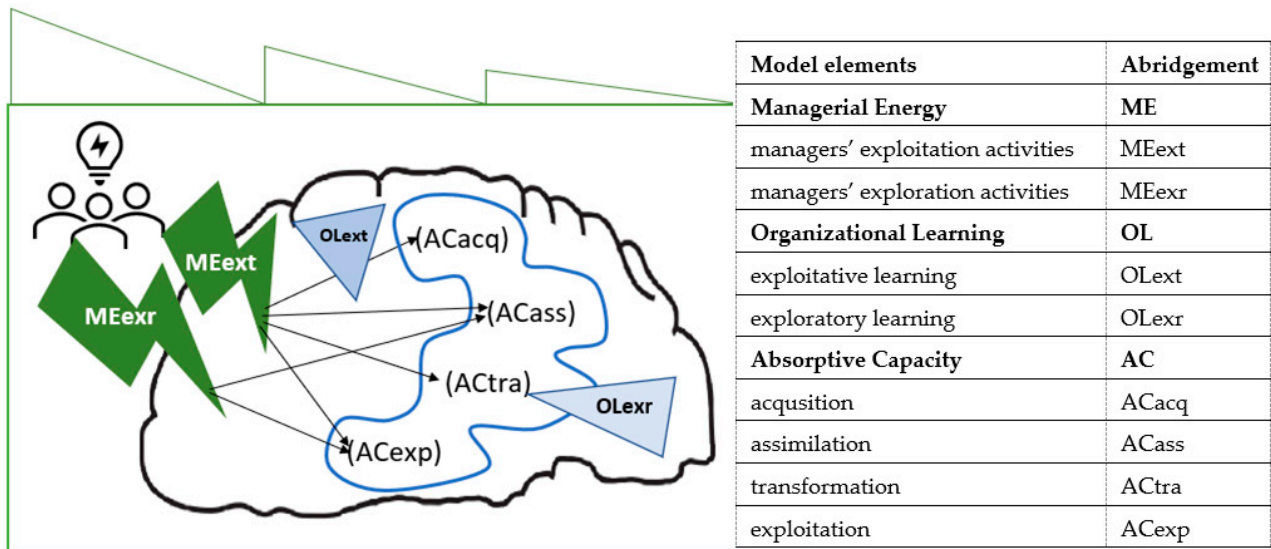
MEext

MEexr

OLext

(ACacq)

(ACass)

(ACtra)

(ACexp)

OLexr

| Model elements | Abridgement |
|---|---|
| **Managerial Energy** | **ME** |
| managers’ exploitation activities | MEext |
| managers’ exploration activities | MEexr |
| **Organizational Learning** | **OL** |
| exploitative learning | OLext |
| exploratory learning | OLexr |
| **Absorptive Capacity** | **AC** |
| acqusition | ACacq |
| assimilation | ACass |
| transformation | ACtra |
| exploitation | ACexp |